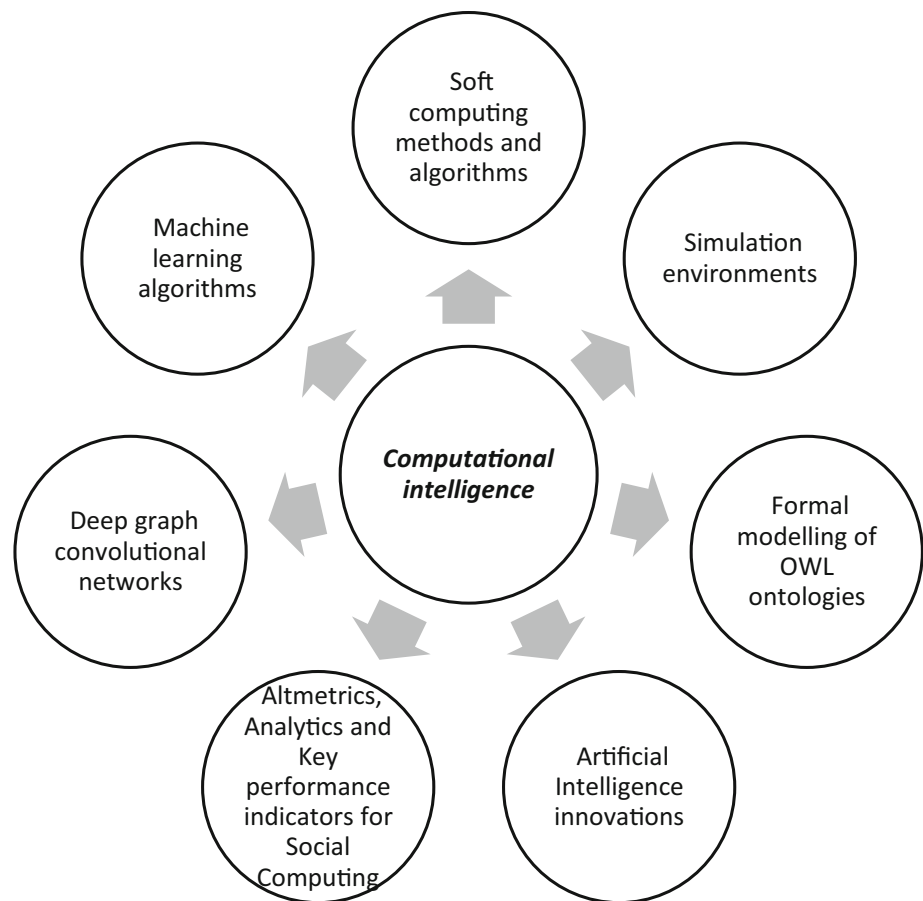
Soft computing methods and algorithms

Simulation environments

Formal modelling of OWL ontologies

Artificial Intelligence innovations

Altmetrics, Analytics and Key performance indicators for Social Computing

Deep graph convolutional networks

Machine learning algorithms

Computational intelligence